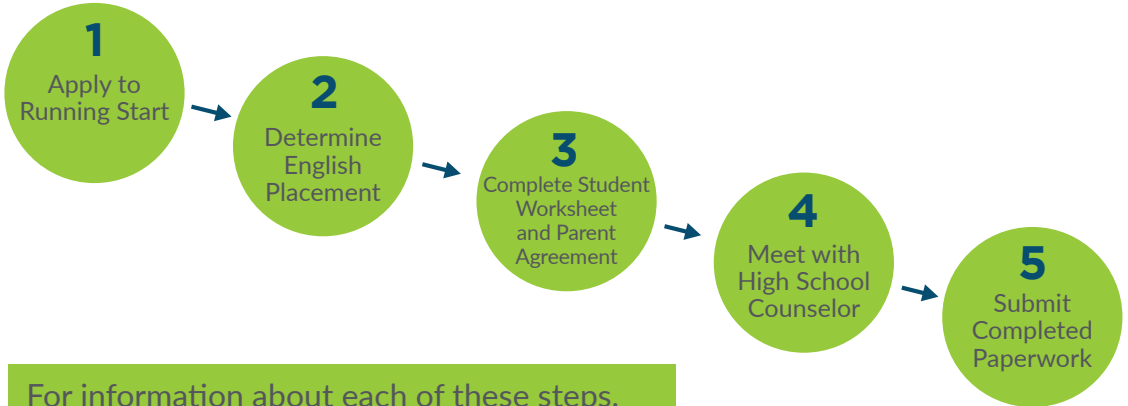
1
Apply to Running Start

2
Determine English Placement

3
Complete Student Worksheet and Parent Agreement

4
Meet with High School Counselor

5
Submit Completed Paperwork

For information about each of these steps,